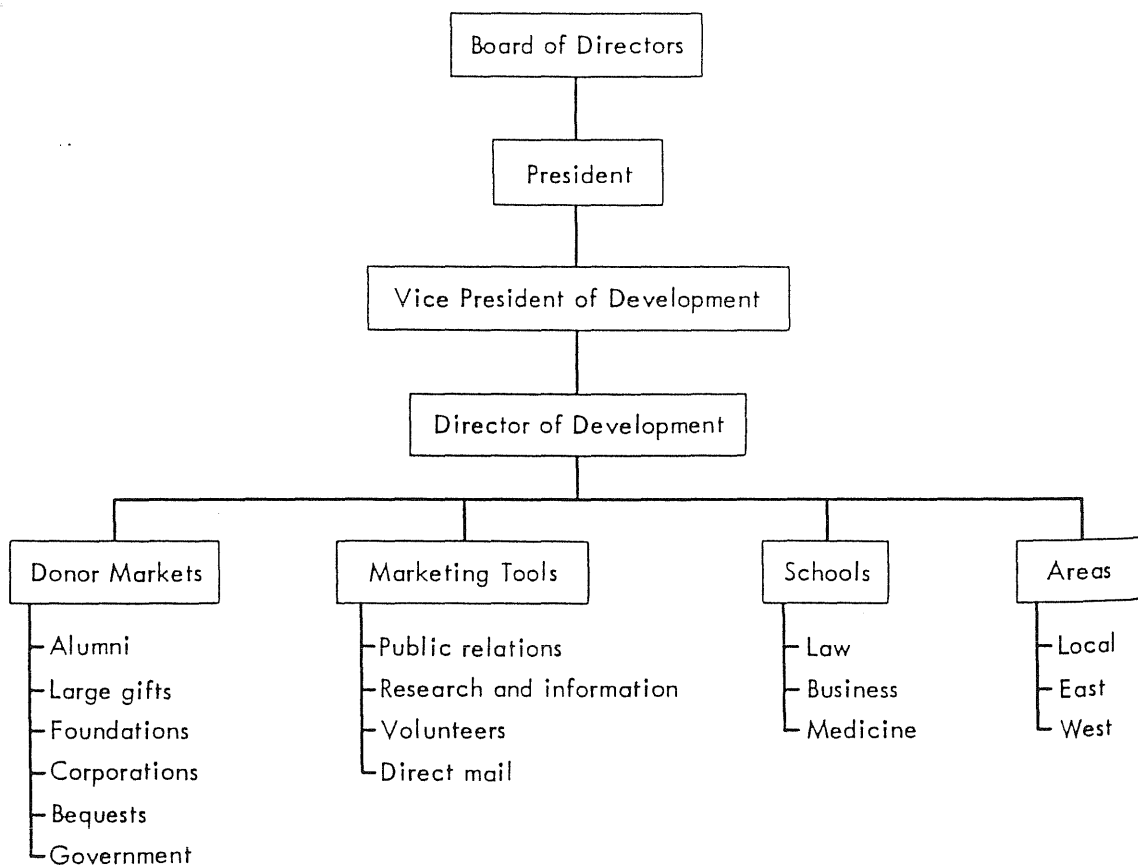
Board of Directors

President

Vice President of Development

Director of Development

Donor Markets
Alumni
Large gifts
Foundations
Corporations
Bequests
Government

Marketing Tools
Public relations
Research and information
Volunteers
Direct mail

Schools
Law
Business
Medicine

Areas
Local
East
West